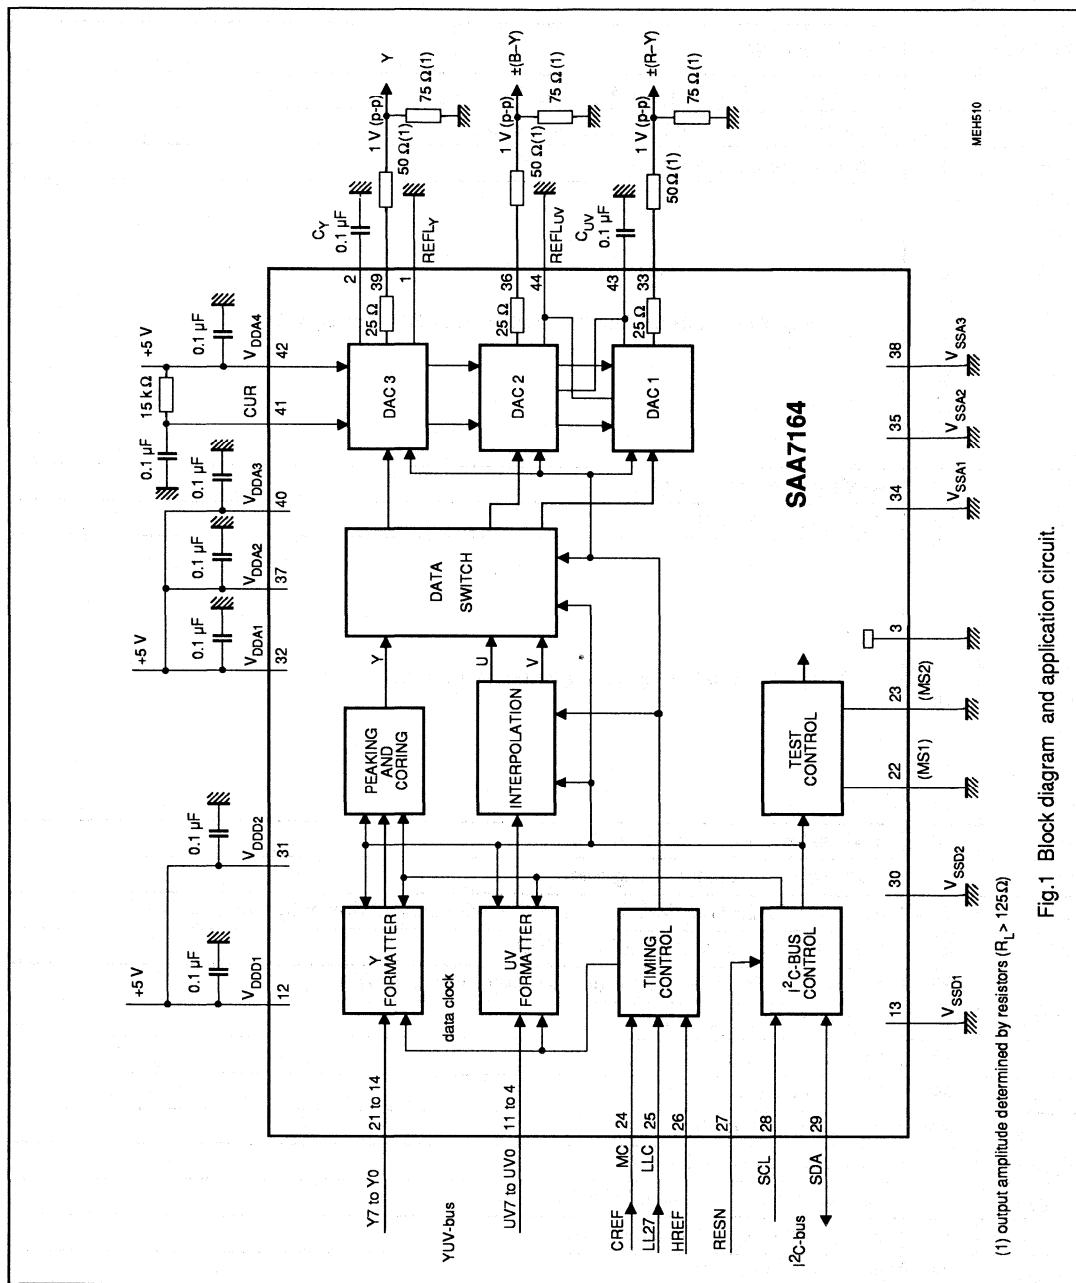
+5 V
0.1 μF
$V_{DDD1}$
12
0.1 μF
$V_{DDD2}$
31
+5 V
0.1 μF
$V_{DDA1}$
32
0.1 μF
$V_{DDA2}$
37
0.1 μF
$V_{DDA3}$
40
0.1 μF
15 kΩ
CUR
41
+5 V
0.1 μF
$V_{DDA4}$
42

Y7 to Y0
21 to 14
YUV-bus
UV7 to UV0
11 to 4
data clock
CREF
MC
24
LL27
LLC
25
HREF
26
RESN
27
SCL
28
$I^2C$-bus
SDA
29

Y FORMATTER
UV FORMATTER
TIMING CONTROL
$I^2C$-BUS CONTROL
PEAKING AND CORING
INTERPOLATION
TEST CONTROL
Y
U
V
DATA SWITCH
DAC 3
DAC 2
DAC 1
SAA7164

2
39
1
25 Ω
$C_Y$
0.1 μF
$REFL_Y$
50 Ω(1)
1 V (p-p)
75 Ω(1)
Y
36
44
25 Ω
$REFL_{UV}$
50 Ω(1)
1 V (p-p)
75 Ω(1)
±(B−Y)
43
33
25 Ω
$C_{UV}$
0.1 μF
50 Ω(1)
1 V (p-p)
75 Ω(1)
±(R−Y)

13
$V_{SSD1}$
30
$V_{SSD2}$
22
(MS1)
23
(MS2)
3
34
$V_{SSA1}$
35
$V_{SSA2}$
38
$V_{SSA3}$

MEH510

(1) output amplitude determined by resistors ($R_L$ > 125Ω)

Fig.1 Block diagram and application circuit.